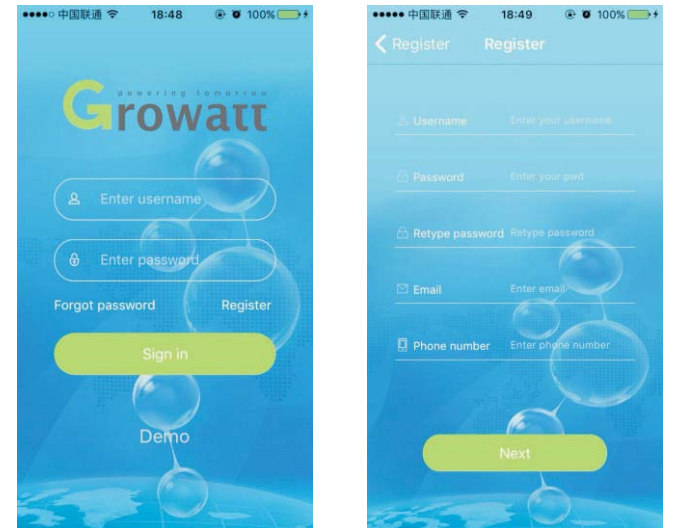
●●●●○ 中国联通 18:48 100%

powering tomorrow
Growatt

Enter username

Enter password

Forgot password Register

Sign in

Demo

●●●●● 中国联通 18:49 100%

Register Register

Username Enter your username

Password Enter your pwd

Retype password Retype password

Email Enter email

Phone number Enter phone number

Next